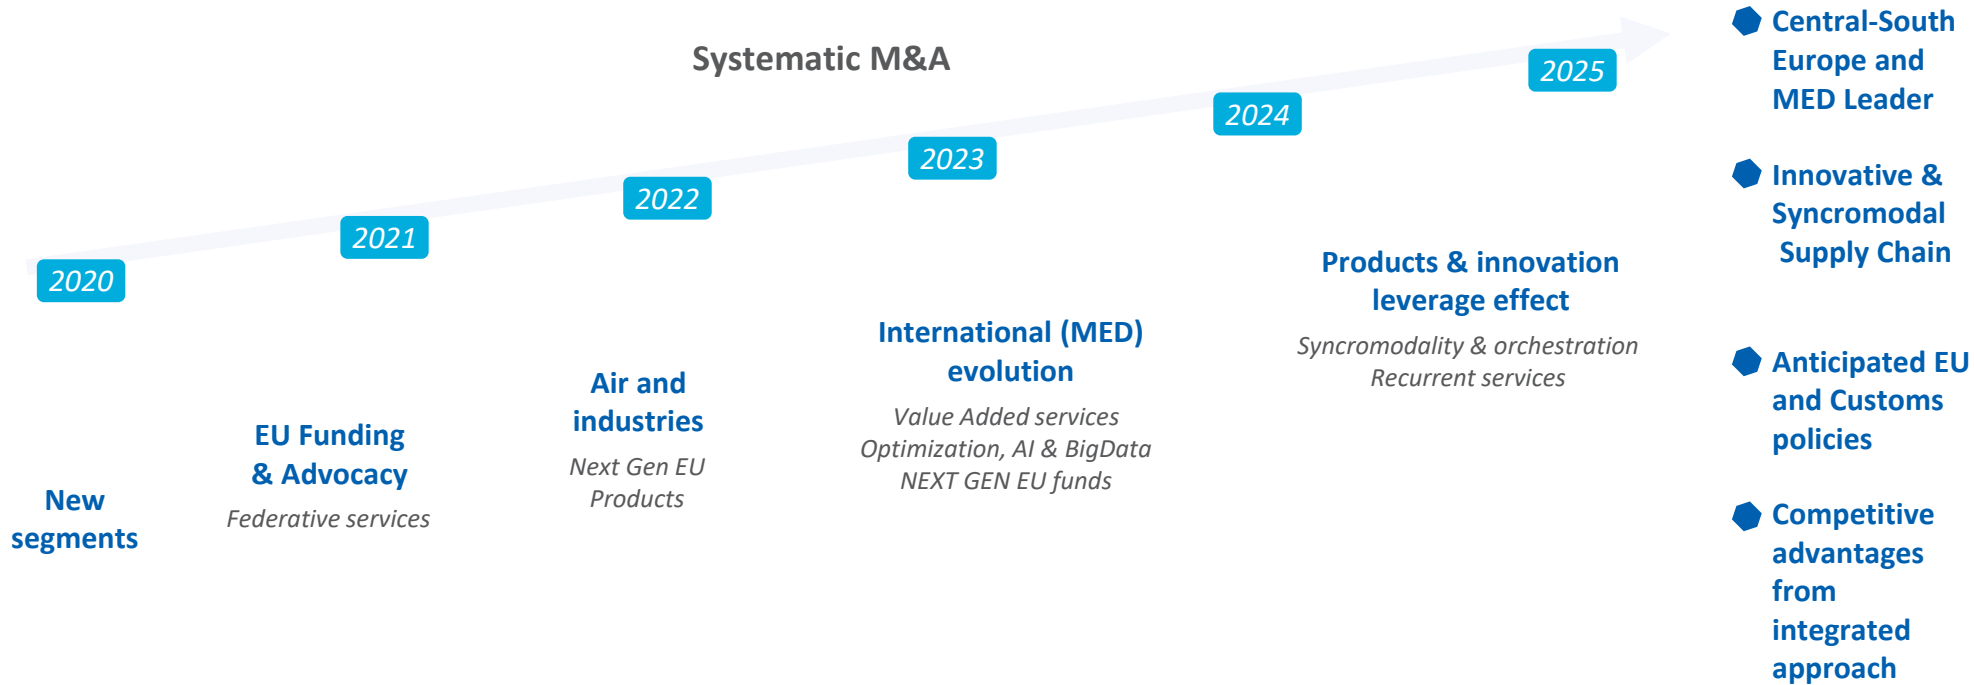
Systematic M&A

2020

2021

2022

2023

2024

2025

New segments

EU Funding & Advocacy

Federative services

Air and industries

Next Gen EU Products

International (MED) evolution

Value Added services
Optimization, AI & BigData
NEXT GEN EU funds

Products & innovation leverage effect

Syncromodality & orchestration
Recurrent services

Central-South Europe and MED Leader

Innovative & Syncromodal Supply Chain

Anticipated EU and Customs policies

Competitive advantages from integrated approach